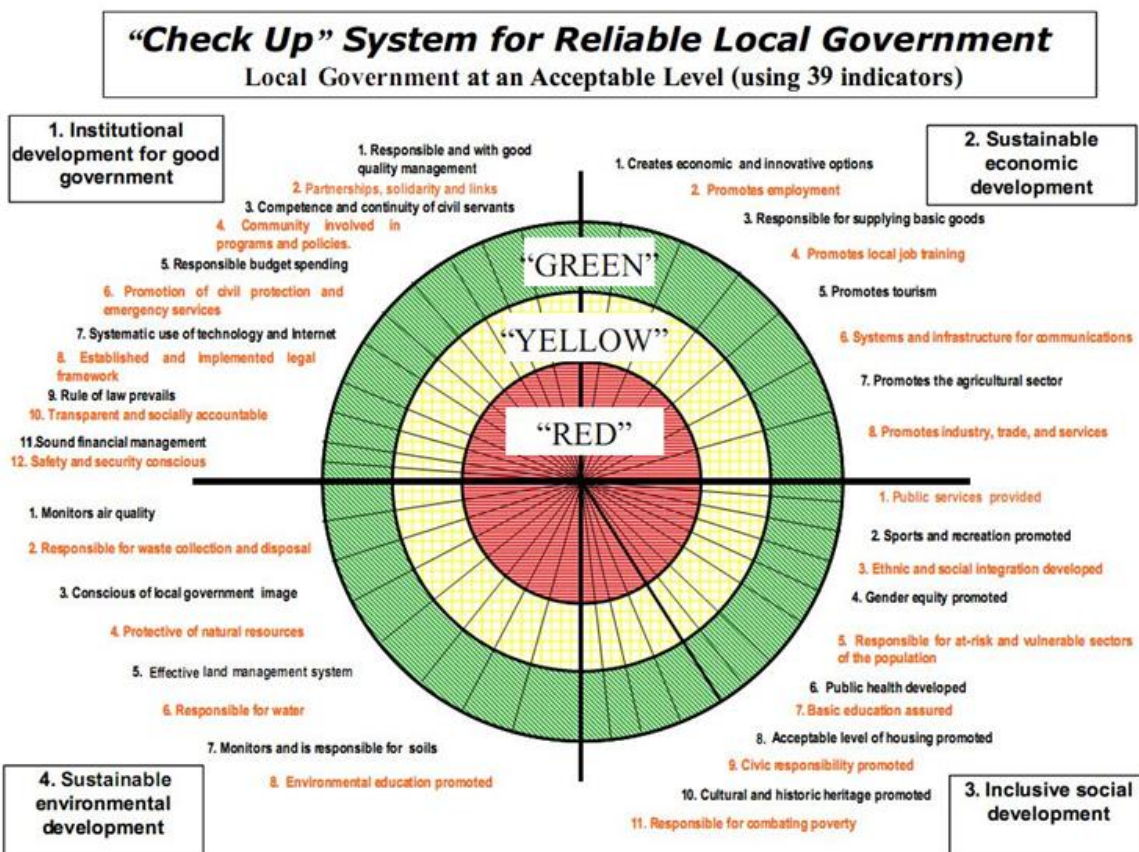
“Check Up” System for Reliable Local Government
Local Government at an Acceptable Level (using 39 indicators)

1. Institutional development for good government

1. Responsible and with good quality management
2. Partnerships, solidarity and links
3. Competence and continuity of civil servants
4. Community involved in programs and policies.
5. Responsible budget spending
6. Promotion of civil protection and emergency services
7. Systematic use of technology and Internet
8. Established and implemented legal framework
9. Rule of law prevails
10. Transparent and socially accountable
11.Sound financial management
12. Safety and security conscious

2. Sustainable economic development

1. Creates economic and innovative options
2. Promotes employment
3. Responsible for supplying basic goods
4. Promotes local job training
5. Promotes tourism
6. Systems and infrastructure for communications
7. Promotes the agricultural sector
8. Promotes industry, trade, and services

“GREEN”
“YELLOW”
“RED”

1. Monitors air quality
2. Responsible for waste collection and disposal
3. Conscious of local government image
4. Protective of natural resources
5. Effective land management system
6. Responsible for water
7. Monitors and is responsible for soils
8. Environmental education promoted

1. Public services provided
2. Sports and recreation promoted
3. Ethnic and social integration developed
4. Gender equity promoted
5. Responsible for at-risk and vulnerable sectors of the population
6. Public health developed
7. Basic education assured
8. Acceptable level of housing promoted
9. Civic responsibility promoted
10. Cultural and historic heritage promoted
11. Responsible for combating poverty

4. Sustainable environmental development

3. Inclusive social development